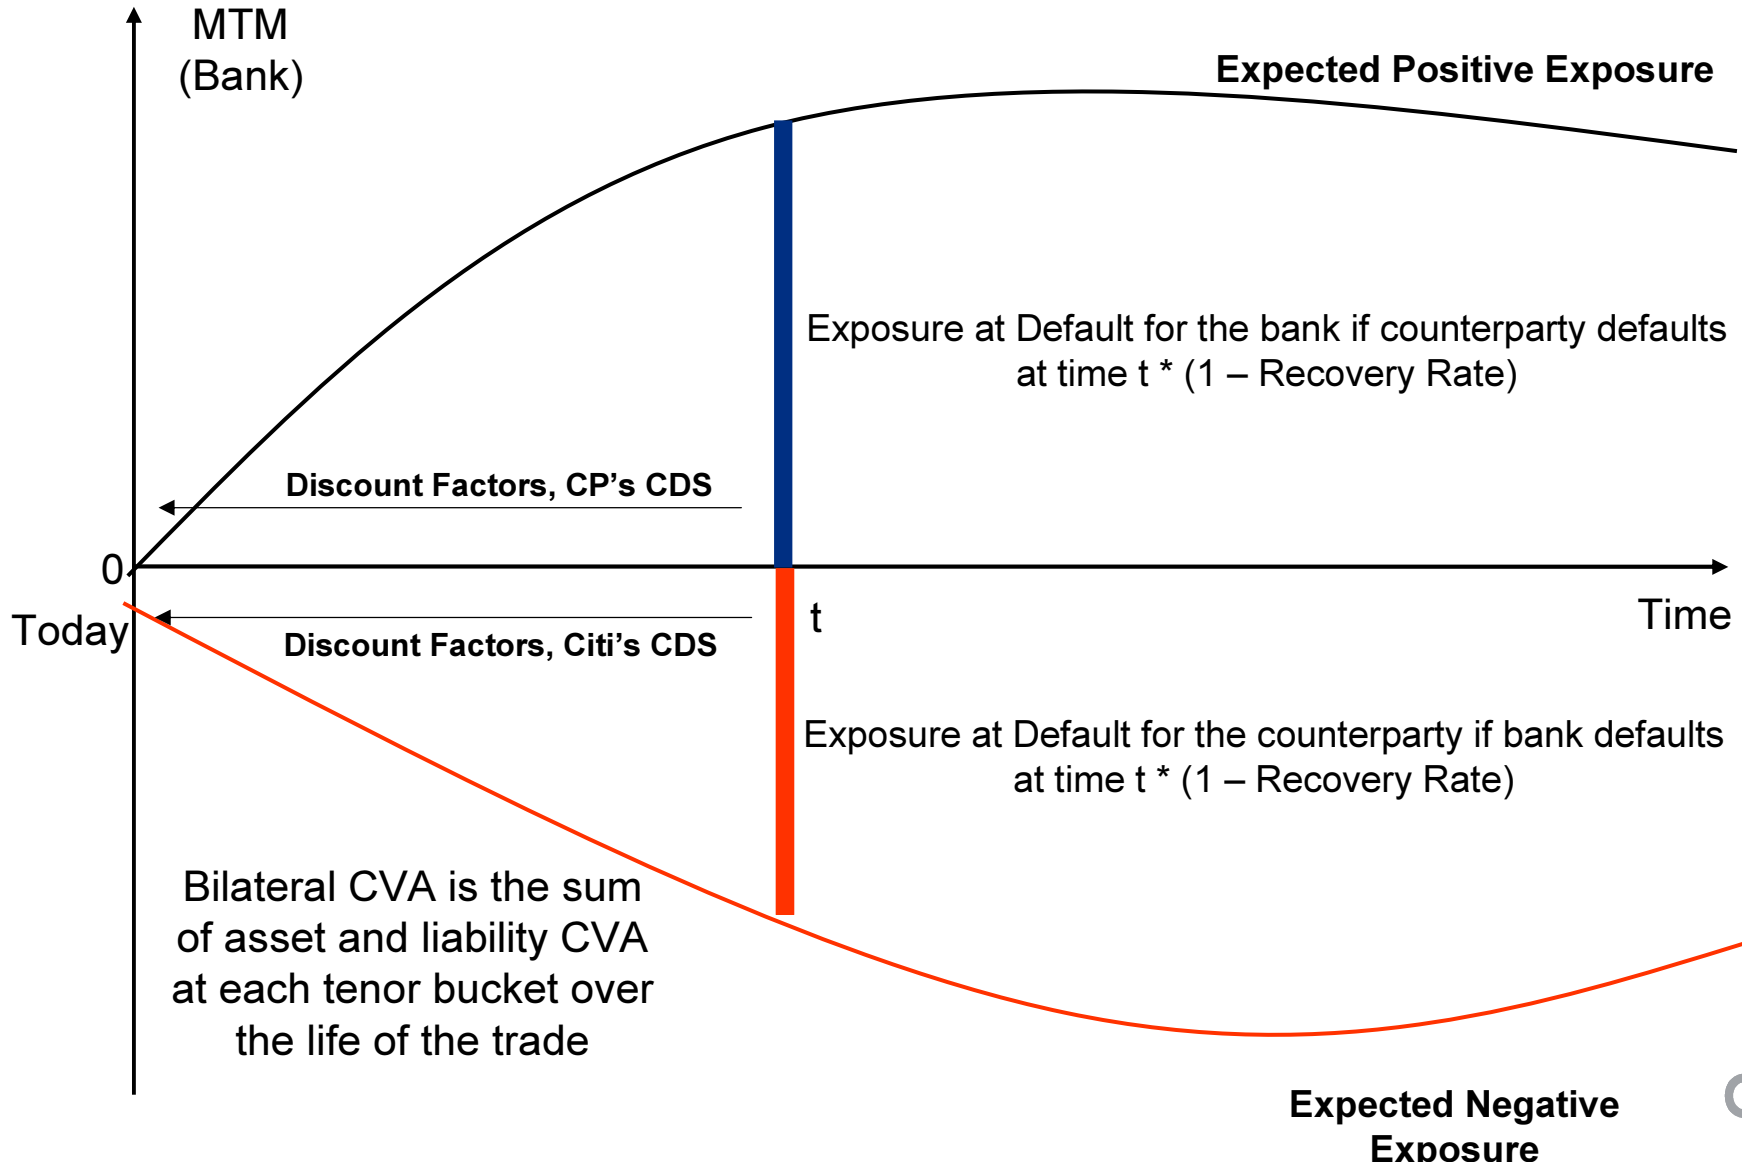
MTM
(Bank)

Expected Positive Exposure

Exposure at Default for the bank if counterparty defaults at time t * (1 – Recovery Rate)

Discount Factors, CP’s CDS

0

Today

t

Time

Discount Factors, Citi’s CDS

Exposure at Default for the counterparty if bank defaults at time t * (1 – Recovery Rate)

Bilateral CVA is the sum of asset and liability CVA at each tenor bucket over the life of the trade

Expected Negative Exposure